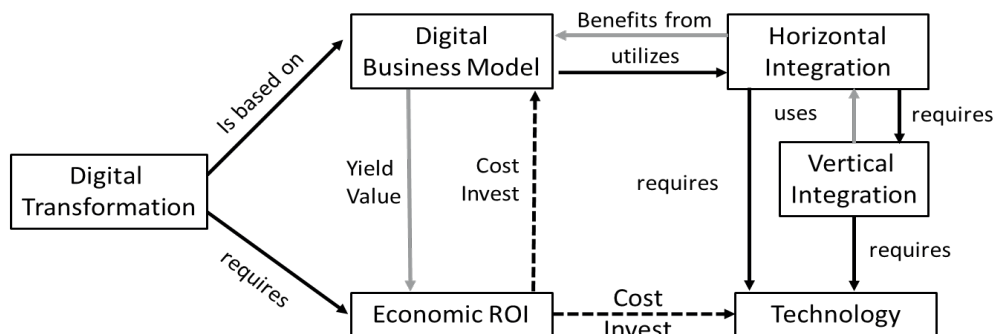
Digital Transformation

Is based on

requires

Digital Business Model

Benefits from

utilizes

Horizontal Integration

Yield Value

Cost Invest

requires

uses

requires

Vertical Integration

requires

Economic ROI

Cost Invest

Technology